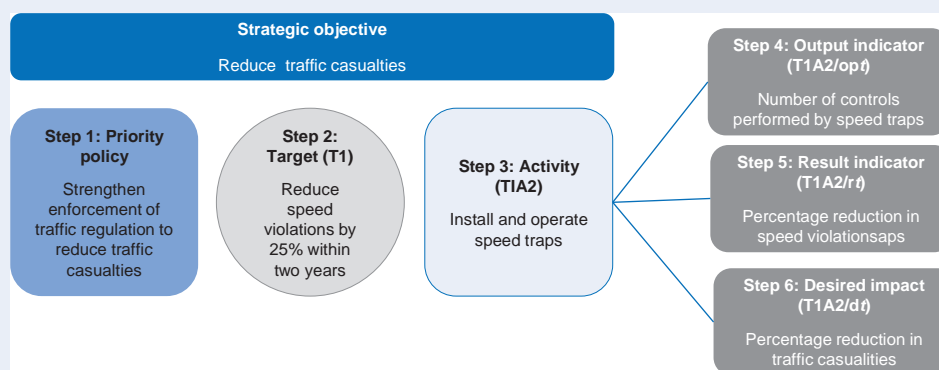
Strategic objective

Reduce traffic casualties

Step 1: Priority policy

Strengthen enforcement of traffic regulation to reduce traffic casualties

Step 2: Target (T1)

Reduce speed violations by 25% within two years

Step 3: Activity (TIA2)

Install and operate speed traps

Step 4: Output indicator (T1A2/opt)

Number of controls performed by speed traps

Step 5: Result indicator (T1A2/rt)

Percentage reduction in speed violationsaps

Step 6: Desired impact (T1A2/dt)

Percentage reduction in traffic casualities